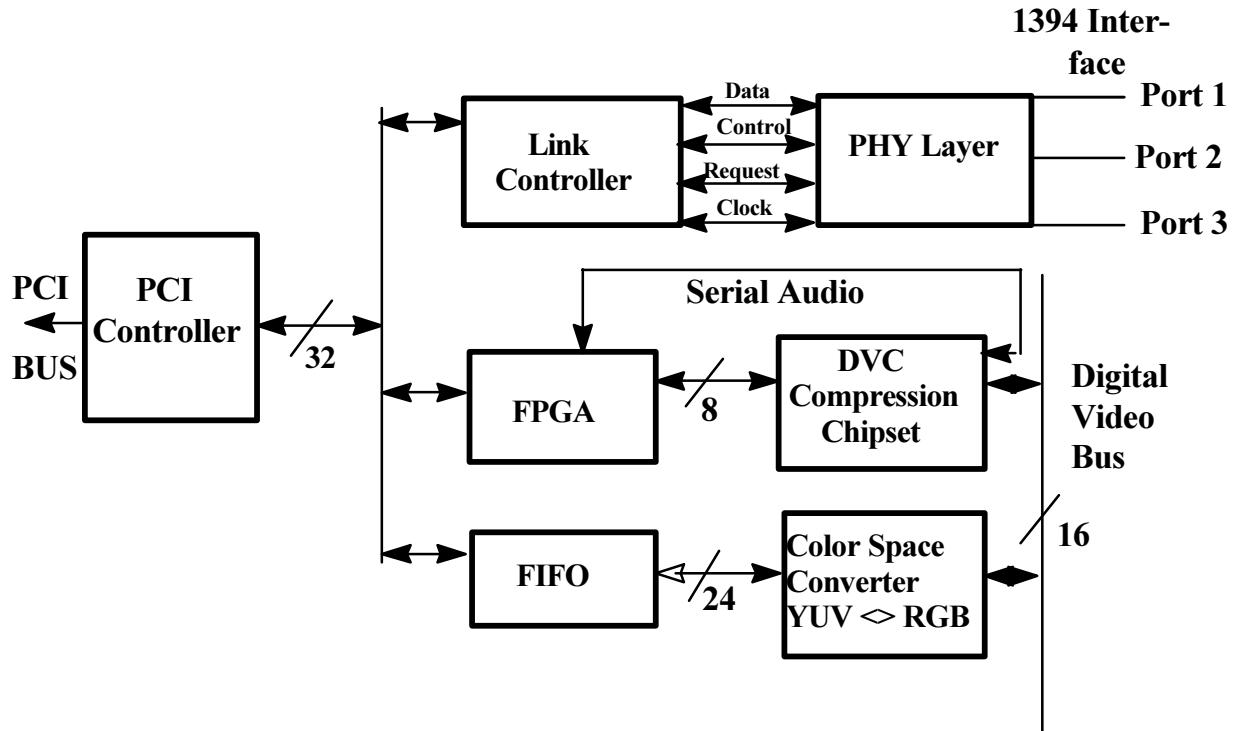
1394 Interface

Port 1

Port 2

Port 3

Data

Control

Request

Clock

Link Controller

PHY Layer

PCI BUS

PCI Controller

32

Serial Audio

FPGA

8

DVC Compression Chipset

Digital Video Bus

16

FIFO

24

Color Space Converter YUV <> RGB